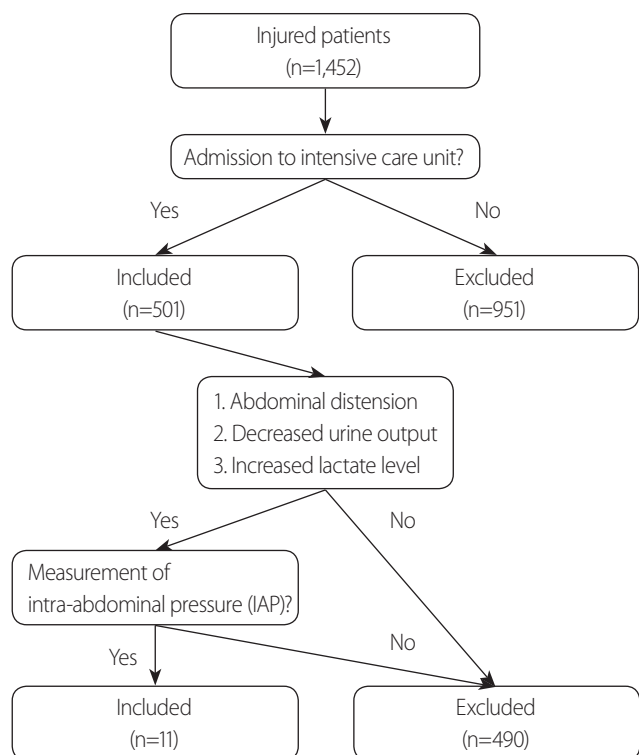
Injured patients
(n=1,452)

Admission to intensive care unit?

Yes

No

Included
(n=501)

Excluded
(n=951)

1. Abdominal distension
2. Decreased urine output
3. Increased lactate level

Yes

No

Measurement of
intra-abdominal pressure (IAP)?

Yes

No

Included
(n=11)

Excluded
(n=490)